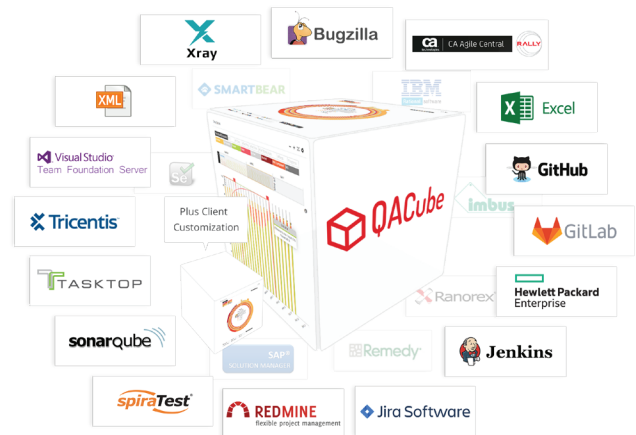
Xray

Bugzilla

CA Agile Central RALLY

XML

SMARTBEAR

IBM

Excel

Visual Studio Team Foundation Server

GitHub

imbus

Tricentis

Plus Client Customization

QACube

GitLab

TASKTOP

Ranorex

Hewlett Packard Enterprise

sonarqube

SAP SOLUTION MANAGER

Remedy

Jenkins

spiraTest

REDMINE flexible project management

Jira Software